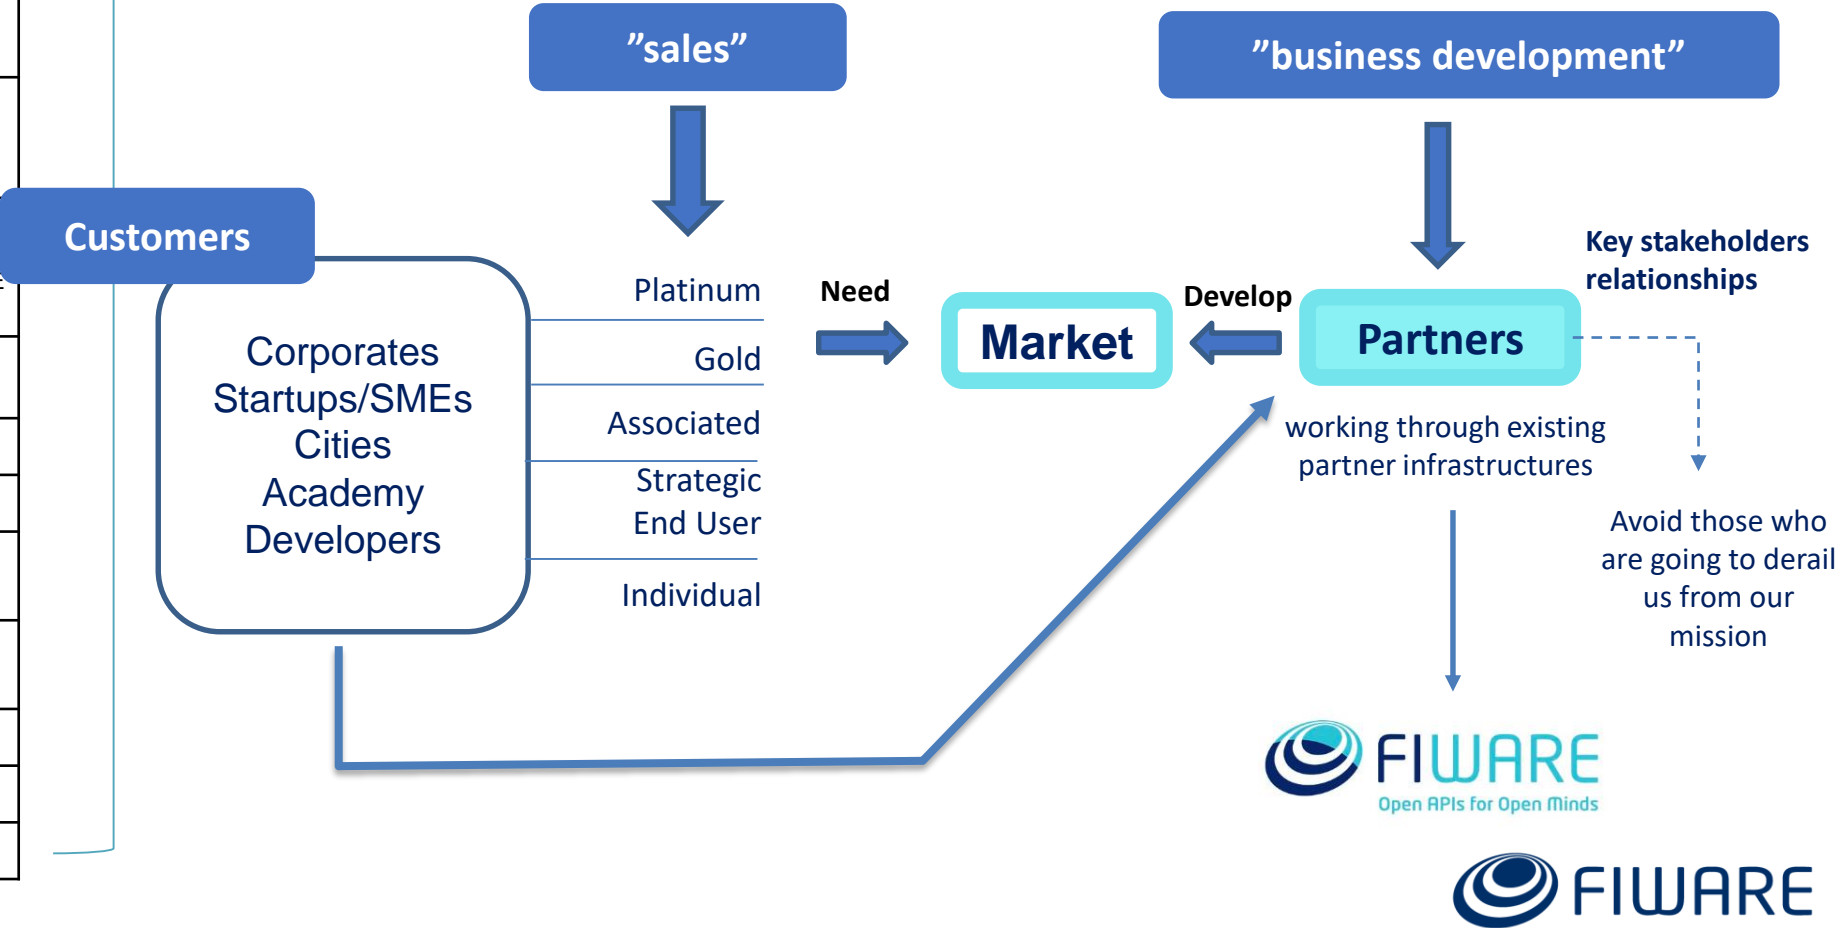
”sales”

”business development”

Customers

Corporates
Startups/SMEs
Cities
Academy
Developers

Platinum

Gold

Associated

Strategic
End User

Individual

Need

Market

Develop

Partners

Key stakeholders relationships

working through existing partner infrastructures

Avoid those who are going to derail us from our mission

FIWARE
Open APIs for Open Minds

FIWARE